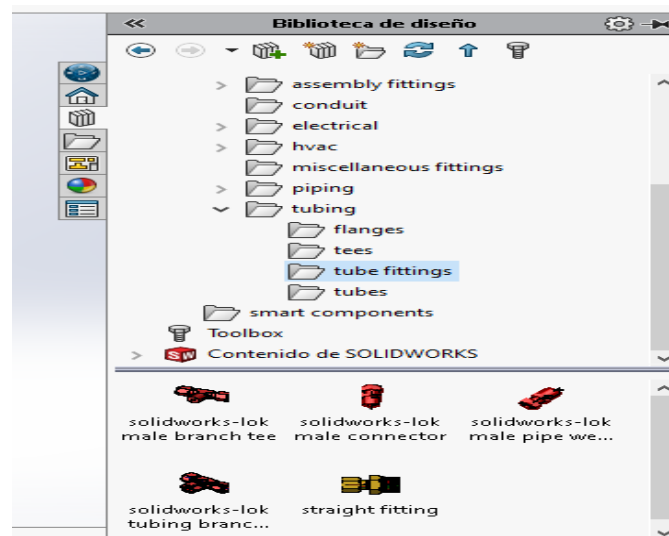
Biblioteca de diseño

assembly fittings
conduit
electrical
hvac
miscellaneous fittings
piping
tubing
flanges
tees
tube fittings
tubes
smart components
Toolbox
Contenido de SOLIDWORKS

solidworks-lok male branch tee
solidworks-lok male connector
solidworks-lok male pipe we...
solidworks-lok tubing branc...
straight fitting